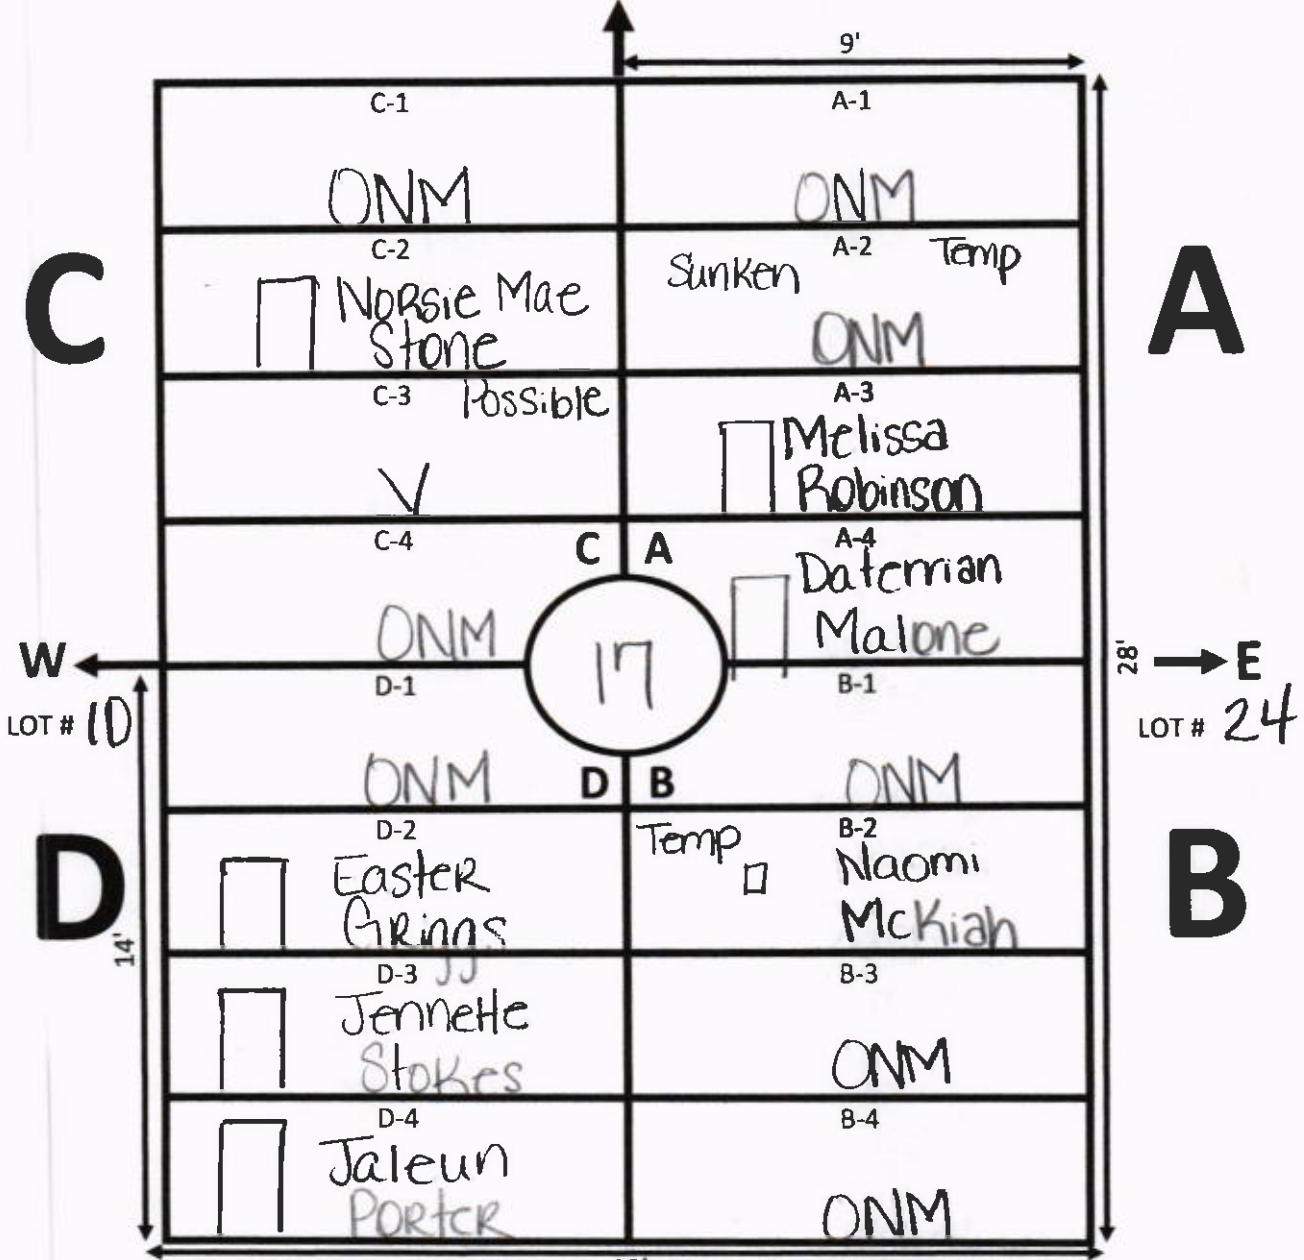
9'

C-1
ONM

A-1
ONM

C
C-2
NoRsie Mae Stone

A-2 Temp
Sunken
ONM

A

C-3 Possible
V

A-3
Melissa Robinson

C-4
ONM

C A
17
D B

A-4
Daterrian Malone

W
LOT # 10

D-1
ONM

B-1
ONM

28'
E
LOT # 24

D
14'

D-2
Easter Grings

Temp
B-2
Naomi McKiah

B

D-3
Jennette Stokes

B-3
ONM

D-4
Jaleun Porter

B-4
ONM